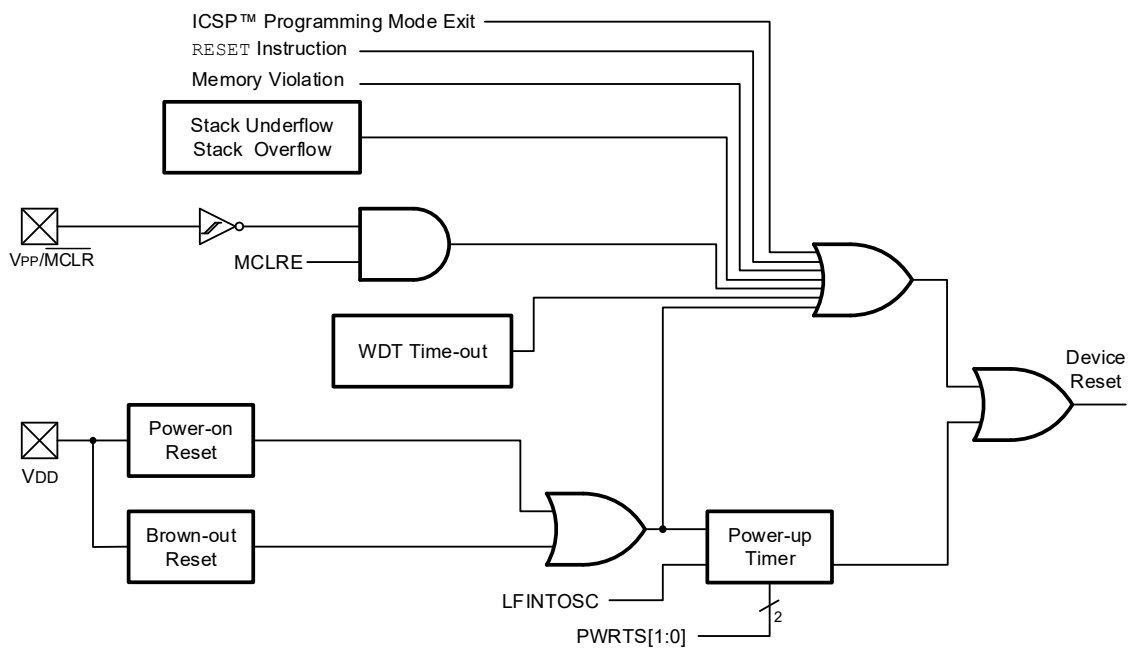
ICSP™ Programming Mode Exit
RESET Instruction
Memory Violation
Stack Underflow
Stack Overflow
VPP/$\overline{MCLR}$
MCLRE
WDT Time-out
Device Reset
VDD
Power-on Reset
Brown-out Reset
Power-up Timer
LFINTOSC
PWRTS[1:0]
2